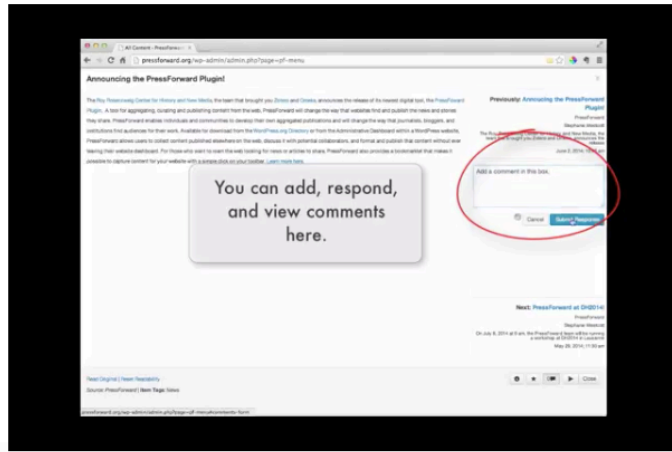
All Content - PressForw

pressforward.org/wp-admin/admin.php?page=pf-menu

Announcing the PressForward Plugin!

The Roy Rosenzweig Center for History and New Media, the team that brought you Zotero and Omeka, announces the release of its newest digital tool, the PressForward Plugin. A tool for aggregating, curating and publishing content from the web, PressForward will change the way that websites find and publish the news and stories they share. PressForward enables individuals and communities to develop their own aggregated publications and will change the way that journalists, bloggers, and institutions find audiences for their work. Available for download from the WordPress.org Directory or from the Administrative Dashboard within a WordPress website, PressForward allows users to collect content published elsewhere on the web, discuss it with potential collaborators, and format and publish that content without ever leaving their website dashboard. For those who want to scan the web looking for news or articles to share, PressForward also provides a bookmarklet that makes it possible to capture content for your website with a simple click on your toolbar. Learn more here.

Previously: Announcing the PressForward Plugin!

PressForward

Stephanie Westcott

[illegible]

June 3, 2014, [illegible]

You can add, respond, and view comments here.

Add a comment in this box.

Cancel

Submit Response

Next: PressForward at DH2014!

PressForward

Stephanie Westcott

On July 8, 2014 at 9 am, the PressForward team will be running a workshop at DH2014 in Lausanne

May 28, 2014, 11:03 am

Read Original | Tweet Readability

Source: PressForward | Item Tags: News

Close

pressforward.org/wp-admin/admin.php?page=pf-menu#comments-form